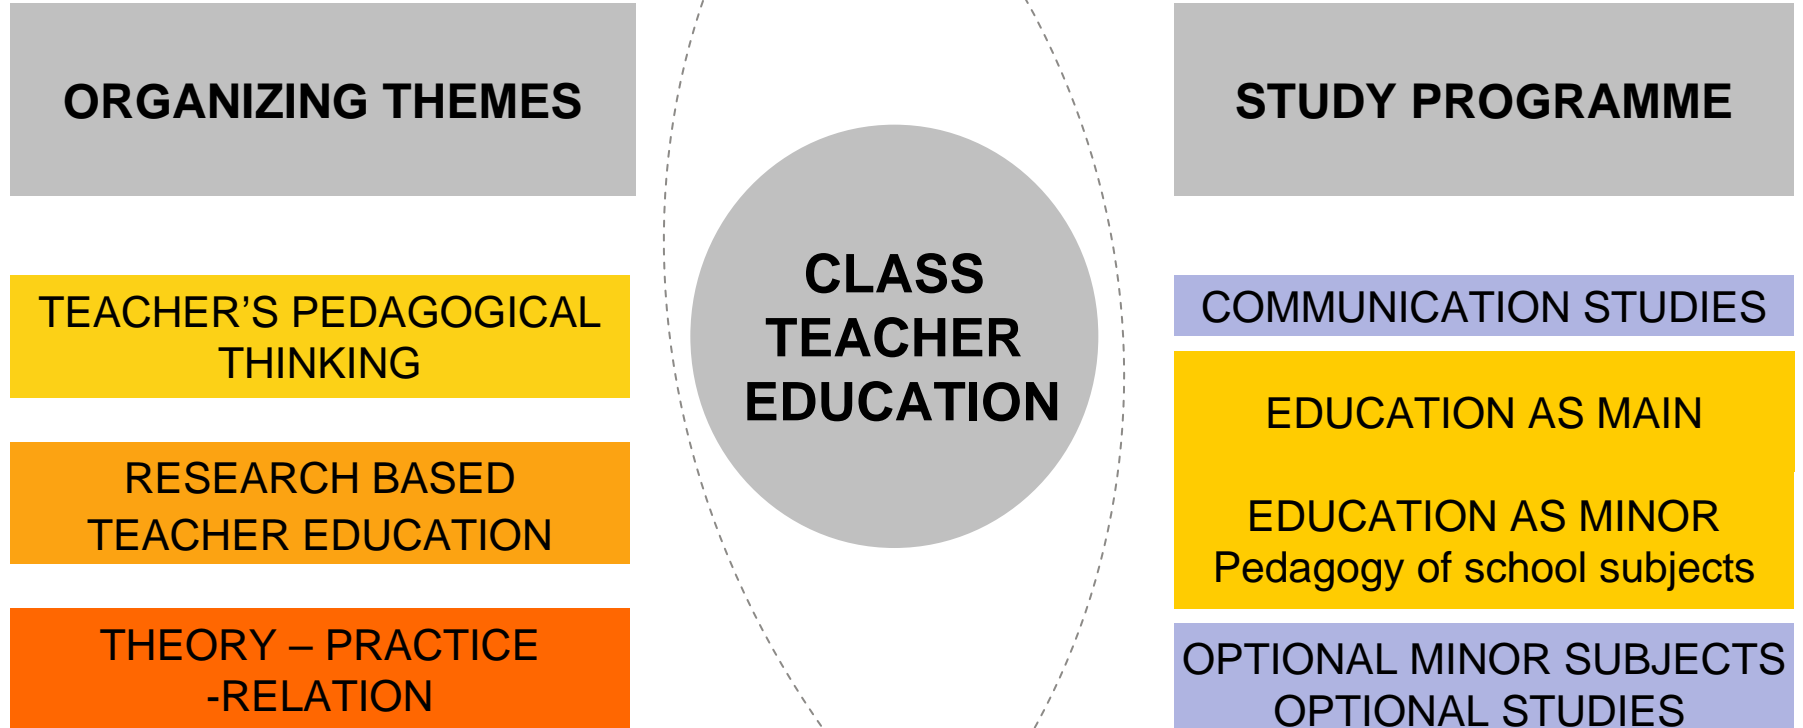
ORGANIZING THEMES

TEACHER’S PEDAGOGICAL THINKING

RESEARCH BASED TEACHER EDUCATION

THEORY – PRACTICE -RELATION

CLASS TEACHER EDUCATION

STUDY PROGRAMME

COMMUNICATION STUDIES

EDUCATION AS MAIN

EDUCATION AS MINOR
Pedagogy of school subjects

OPTIONAL MINOR SUBJECTS
OPTIONAL STUDIES